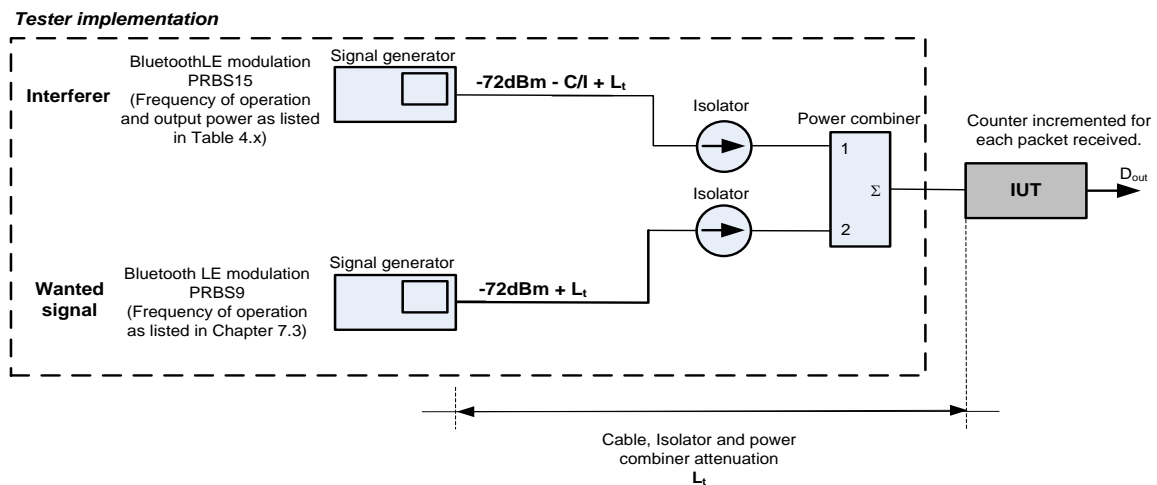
Tester implementation

Interferer

BluetoothLE modulation PRBS15 (Frequency of operation and output power as listed in Table 4.x)

Signal generator

-72dBm - C/I + $L_t$

Isolator

Power combiner

1

$\Sigma$

2

Counter incremented for each packet received.

IUT

$D_{out}$

Isolator

Wanted signal

Bluetooth LE modulation PRBS9 (Frequency of operation as listed in Chapter 7.3)

Signal generator

-72dBm + $L_t$

Cable, Isolator and power combiner attenuation

$L_t$